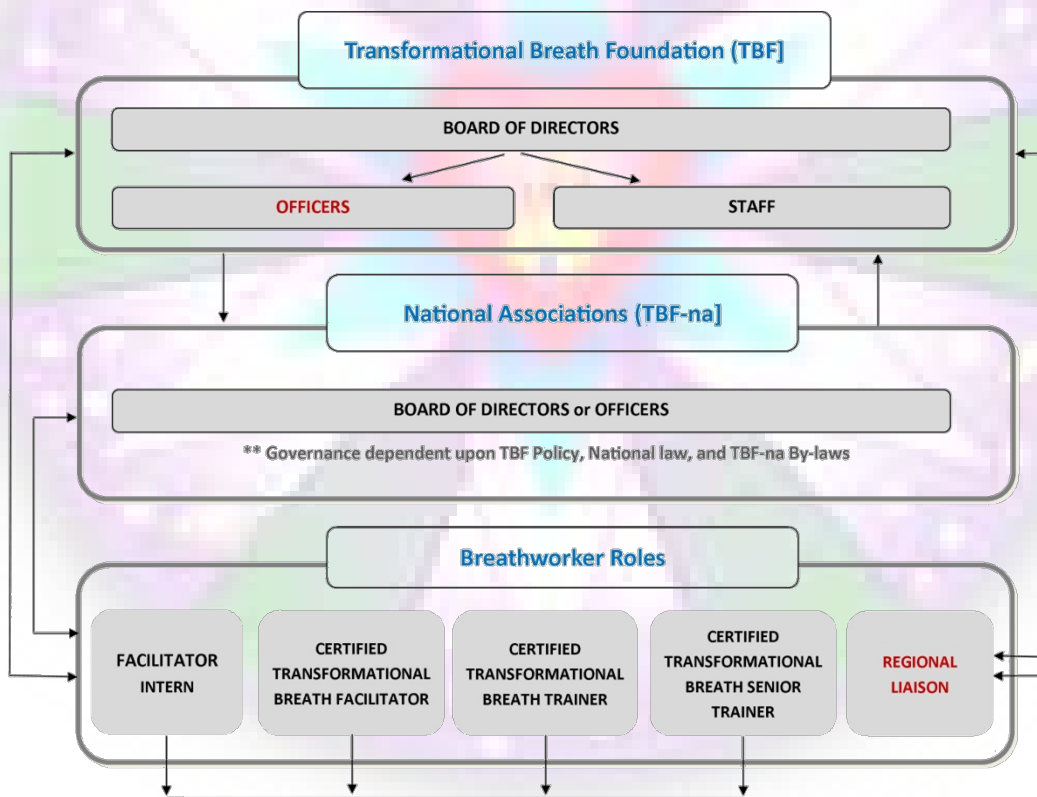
Transformational Breath Foundation (TBF]

BOARD OF DIRECTORS

OFFICERS

STAFF

National Associations (TBF-na]

BOARD OF DIRECTORS or OFFICERS

** Governance dependent upon TBF Policy, National law, and TBF-na By-laws

Breathworker Roles

FACILITATOR INTERN

CERTIFIED TRANSFORMATIONAL BREATH FACILITATOR

CERTIFIED TRANSFORMATIONAL BREATH TRAINER

CERTIFIED TRANSFORMATIONAL BREATH SENIOR TRAINER

REGIONAL LIAISON